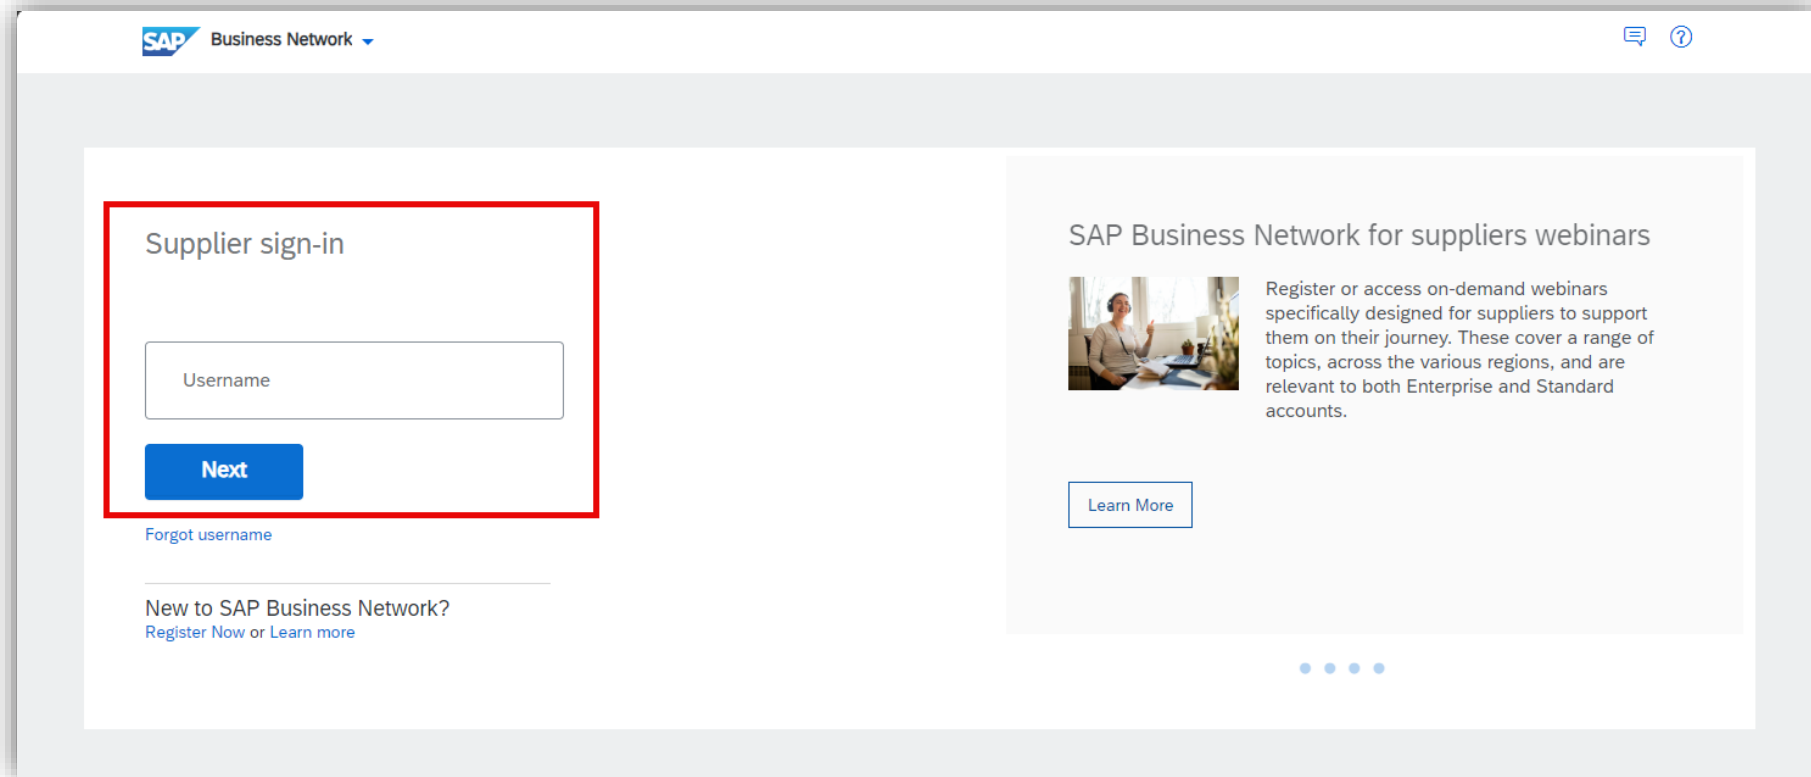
SAP Business Network

Supplier sign-in

Username

Next

Forgot username

New to SAP Business Network?
Register Now or Learn more

SAP Business Network for suppliers webinars

Register or access on-demand webinars specifically designed for suppliers to support them on their journey. These cover a range of topics, across the various regions, and are relevant to both Enterprise and Standard accounts.

Learn More